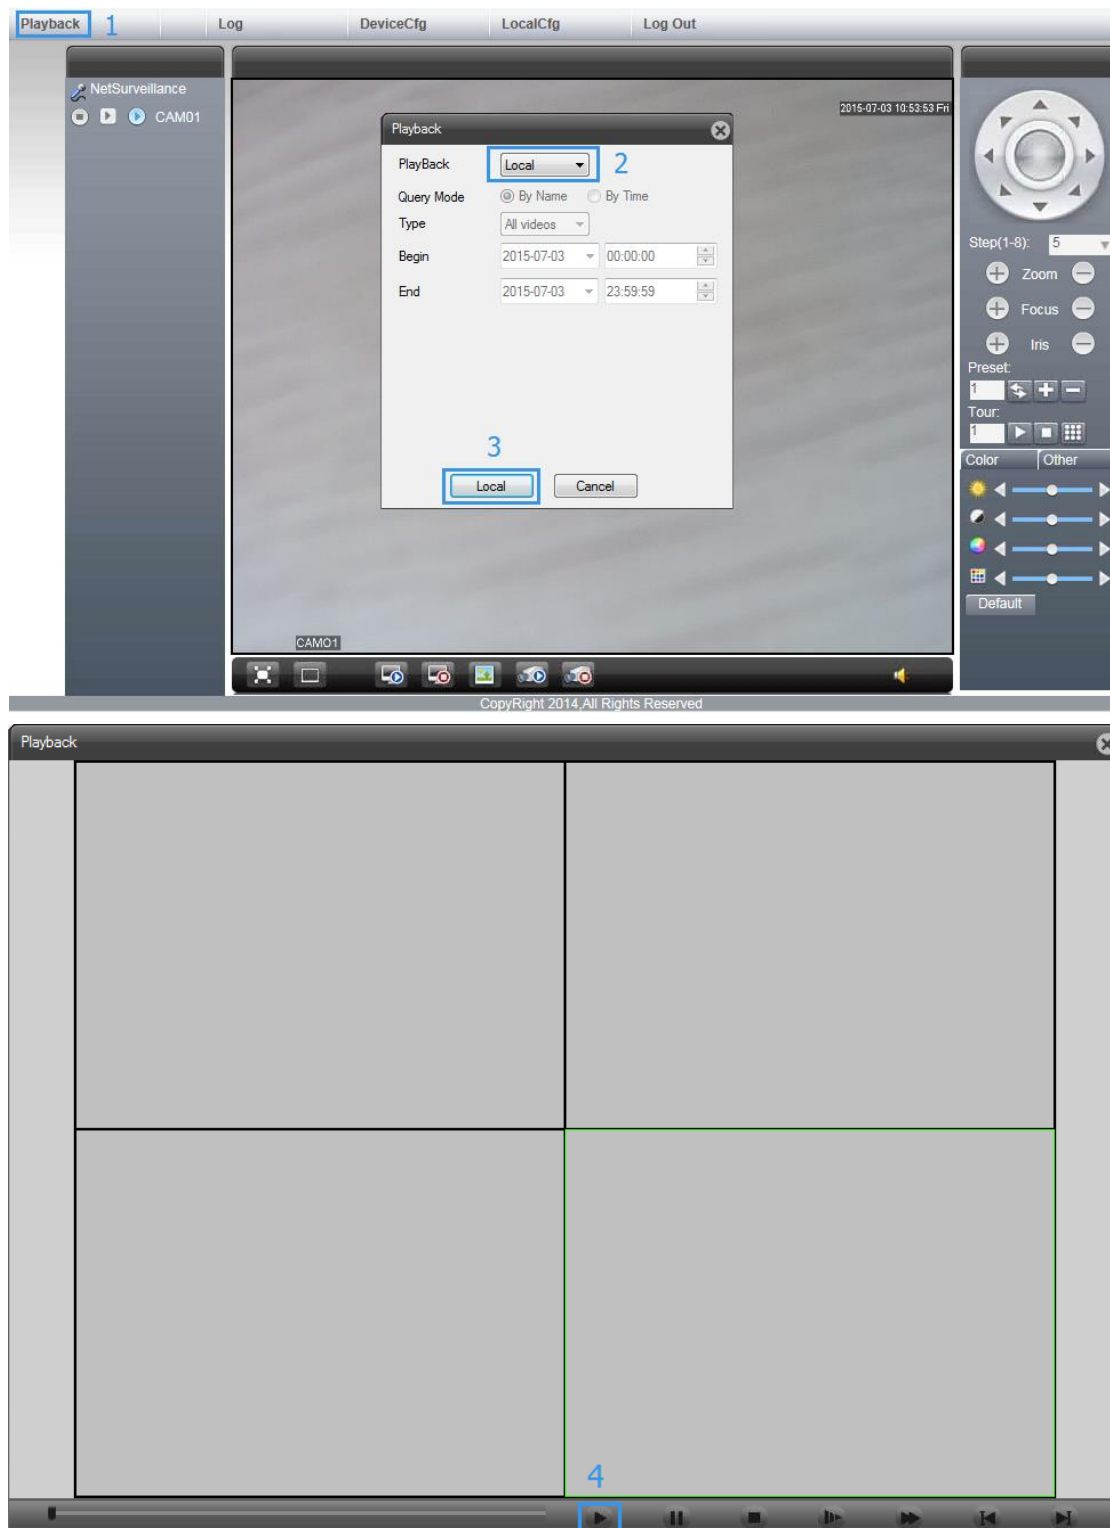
Playback 1 Log DeviceCfg LocalCfg Log Out

NetSurveillance
CAM01

2015-07-03 10:53:53 Fri

Playback

PlayBack Local 2

Query Mode By Name By Time

Type All videos

Begin 2015-07-03 00:00:00

End 2015-07-03 23:59:59

3

Local Cancel

CAM01

Step(1-8): 5

Zoom

Focus

Iris

Preset:
1

Tour:
1

Color Other

Default

CopyRight 2014,All Rights Reserved

Playback

4